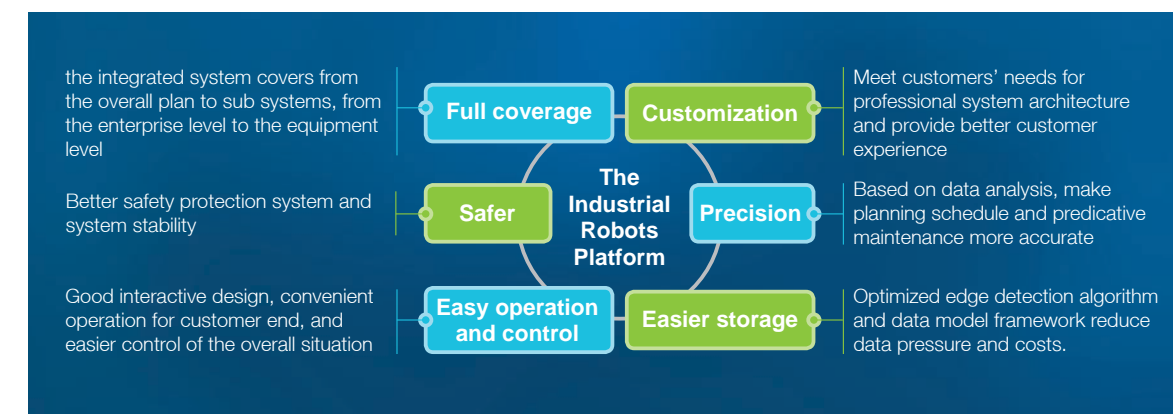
the integrated system covers from the overall plan to sub systems, from the enterprise level to the equipment level

Full coverage

Customization

Meet customers' needs for professional system architecture and provide better customer experience

Better safety protection system and system stability

Safer

The Industrial Robots Platform

Precision

Based on data analysis, make planning schedule and predicative maintenance more accurate

Good interactive design, convenient operation for customer end, and easier control of the overall situation

Easy operation and control

Easier storage

Optimized edge detection algorithm and data model framework reduce data pressure and costs.